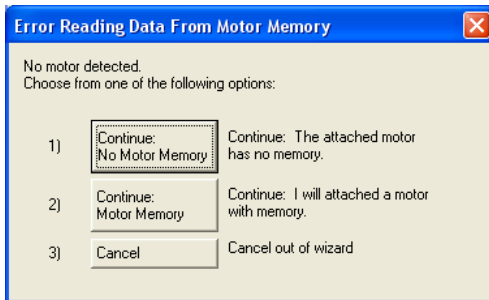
Error Reading Data From Motor Memory

No motor detected.
Choose from one of the following options:

1) Continue: No Motor Memory
Continue: The attached motor has no memory.

2) Continue: Motor Memory
Continue: I will attached a motor with memory.

3) Cancel
Cancel out of wizard